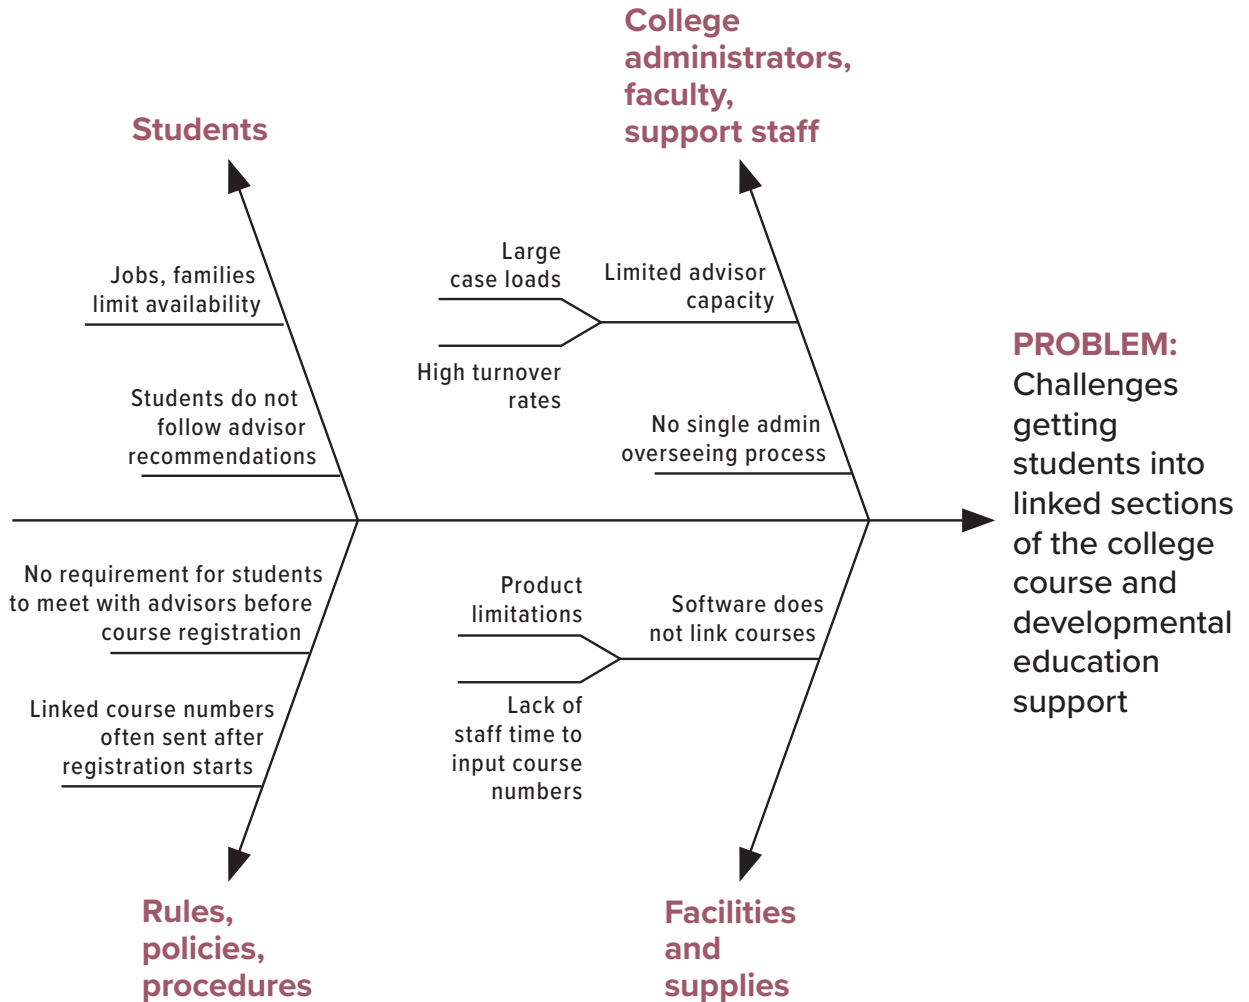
Students

College administrators, faculty, support staff

Jobs, families limit availability

Students do not follow advisor recommendations

Large case loads

High turnover rates

Limited advisor capacity

No single admin overseeing process

PROBLEM: Challenges getting students into linked sections of the college course and developmental education support

No requirement for students to meet with advisors before course registration

Linked course numbers often sent after registration starts

Product limitations

Lack of staff time to input course numbers

Software does not link courses

Rules, policies, procedures

Facilities and supplies